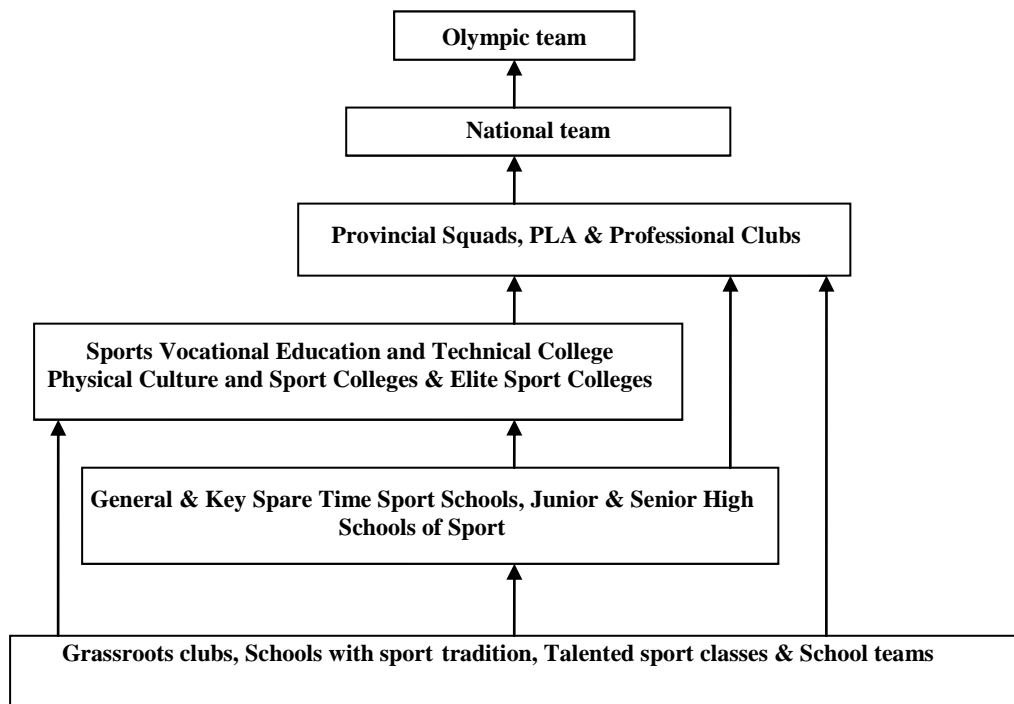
Olympic team

National team

Provincial Squads, PLA & Professional Clubs

Sports Vocational Education and Technical College Physical Culture and Sport Colleges & Elite Sport Colleges

General & Key Spare Time Sport Schools, Junior & Senior High Schools of Sport

Grassroots clubs, Schools with sport tradition, Talented sport classes & School teams